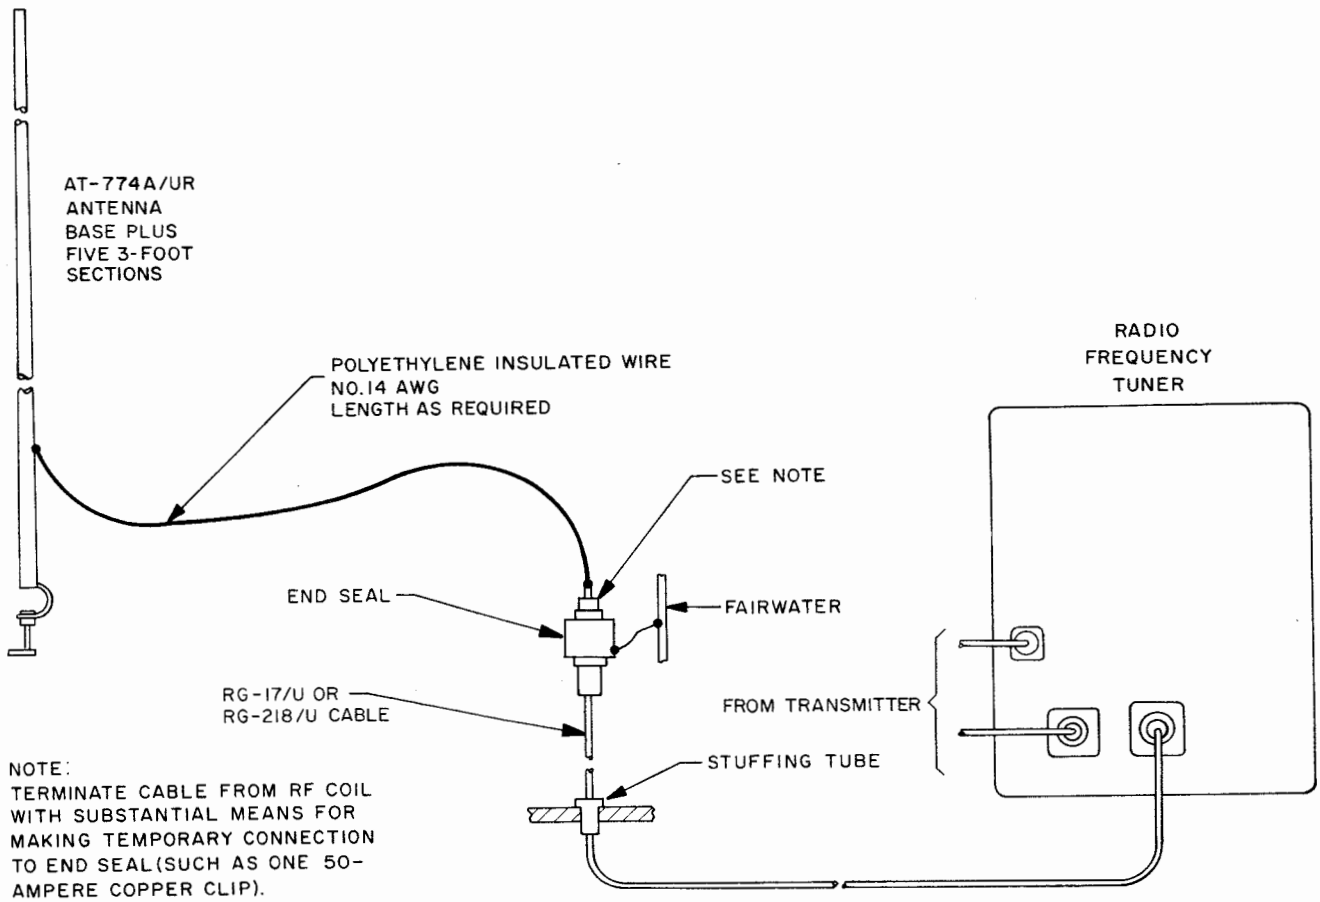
AT-774A/UR ANTENNA BASE PLUS FIVE 3-FOOT SECTIONS

POLYETHYLENE INSULATED WIRE NO.14 AWG LENGTH AS REQUIRED

RADIO FREQUENCY TUNER

SEE NOTE

END SEAL

FAIRWATER

FROM TRANSMITTER

RG-17/U OR RG-218/U CABLE

STUFFING TUBE

NOTE:
TERMINATE CABLE FROM RF COIL WITH SUBSTANTIAL MEANS FOR MAKING TEMPORARY CONNECTION TO END SEAL(SUCH AS ONE 50-AMPERE COPPER CLIP).